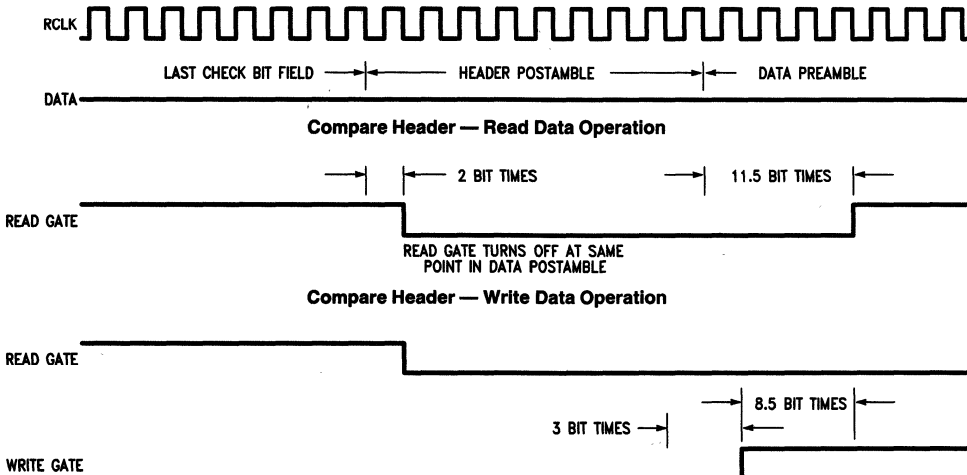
RCLK

LAST CHECK BIT FIELD

HEADER POSTAMBLE

DATA PREAMBLE

DATA

Compare Header — Read Data Operation

2 BIT TIMES

11.5 BIT TIMES

READ GATE

READ GATE TURNS OFF AT SAME POINT IN DATA POSTAMBLE

Compare Header — Write Data Operation

READ GATE

8.5 BIT TIMES

3 BIT TIMES

WRITE GATE